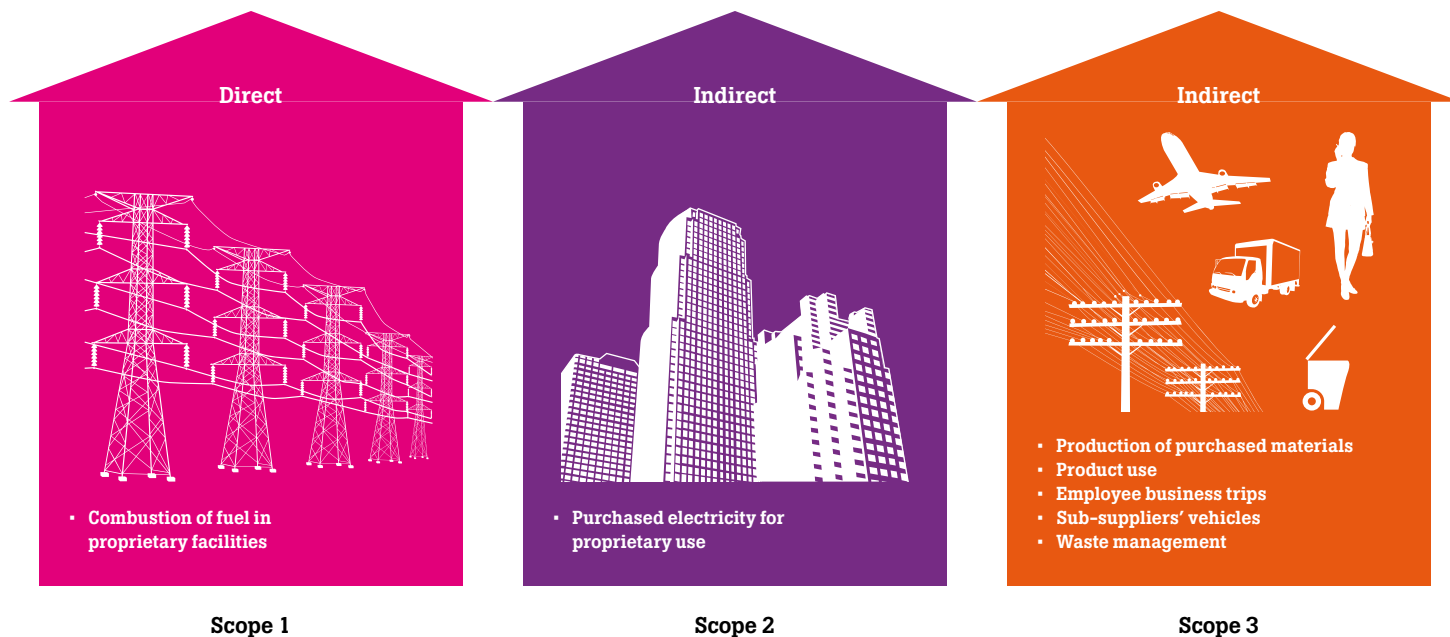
Direct

- Combustion of fuel in proprietary facilities

Scope 1

Indirect

- Purchased electricity for proprietary use

Scope 2

Indirect

- Production of purchased materials
- Product use
- Employee business trips
- Sub-suppliers' vehicles
- Waste management

Scope 3